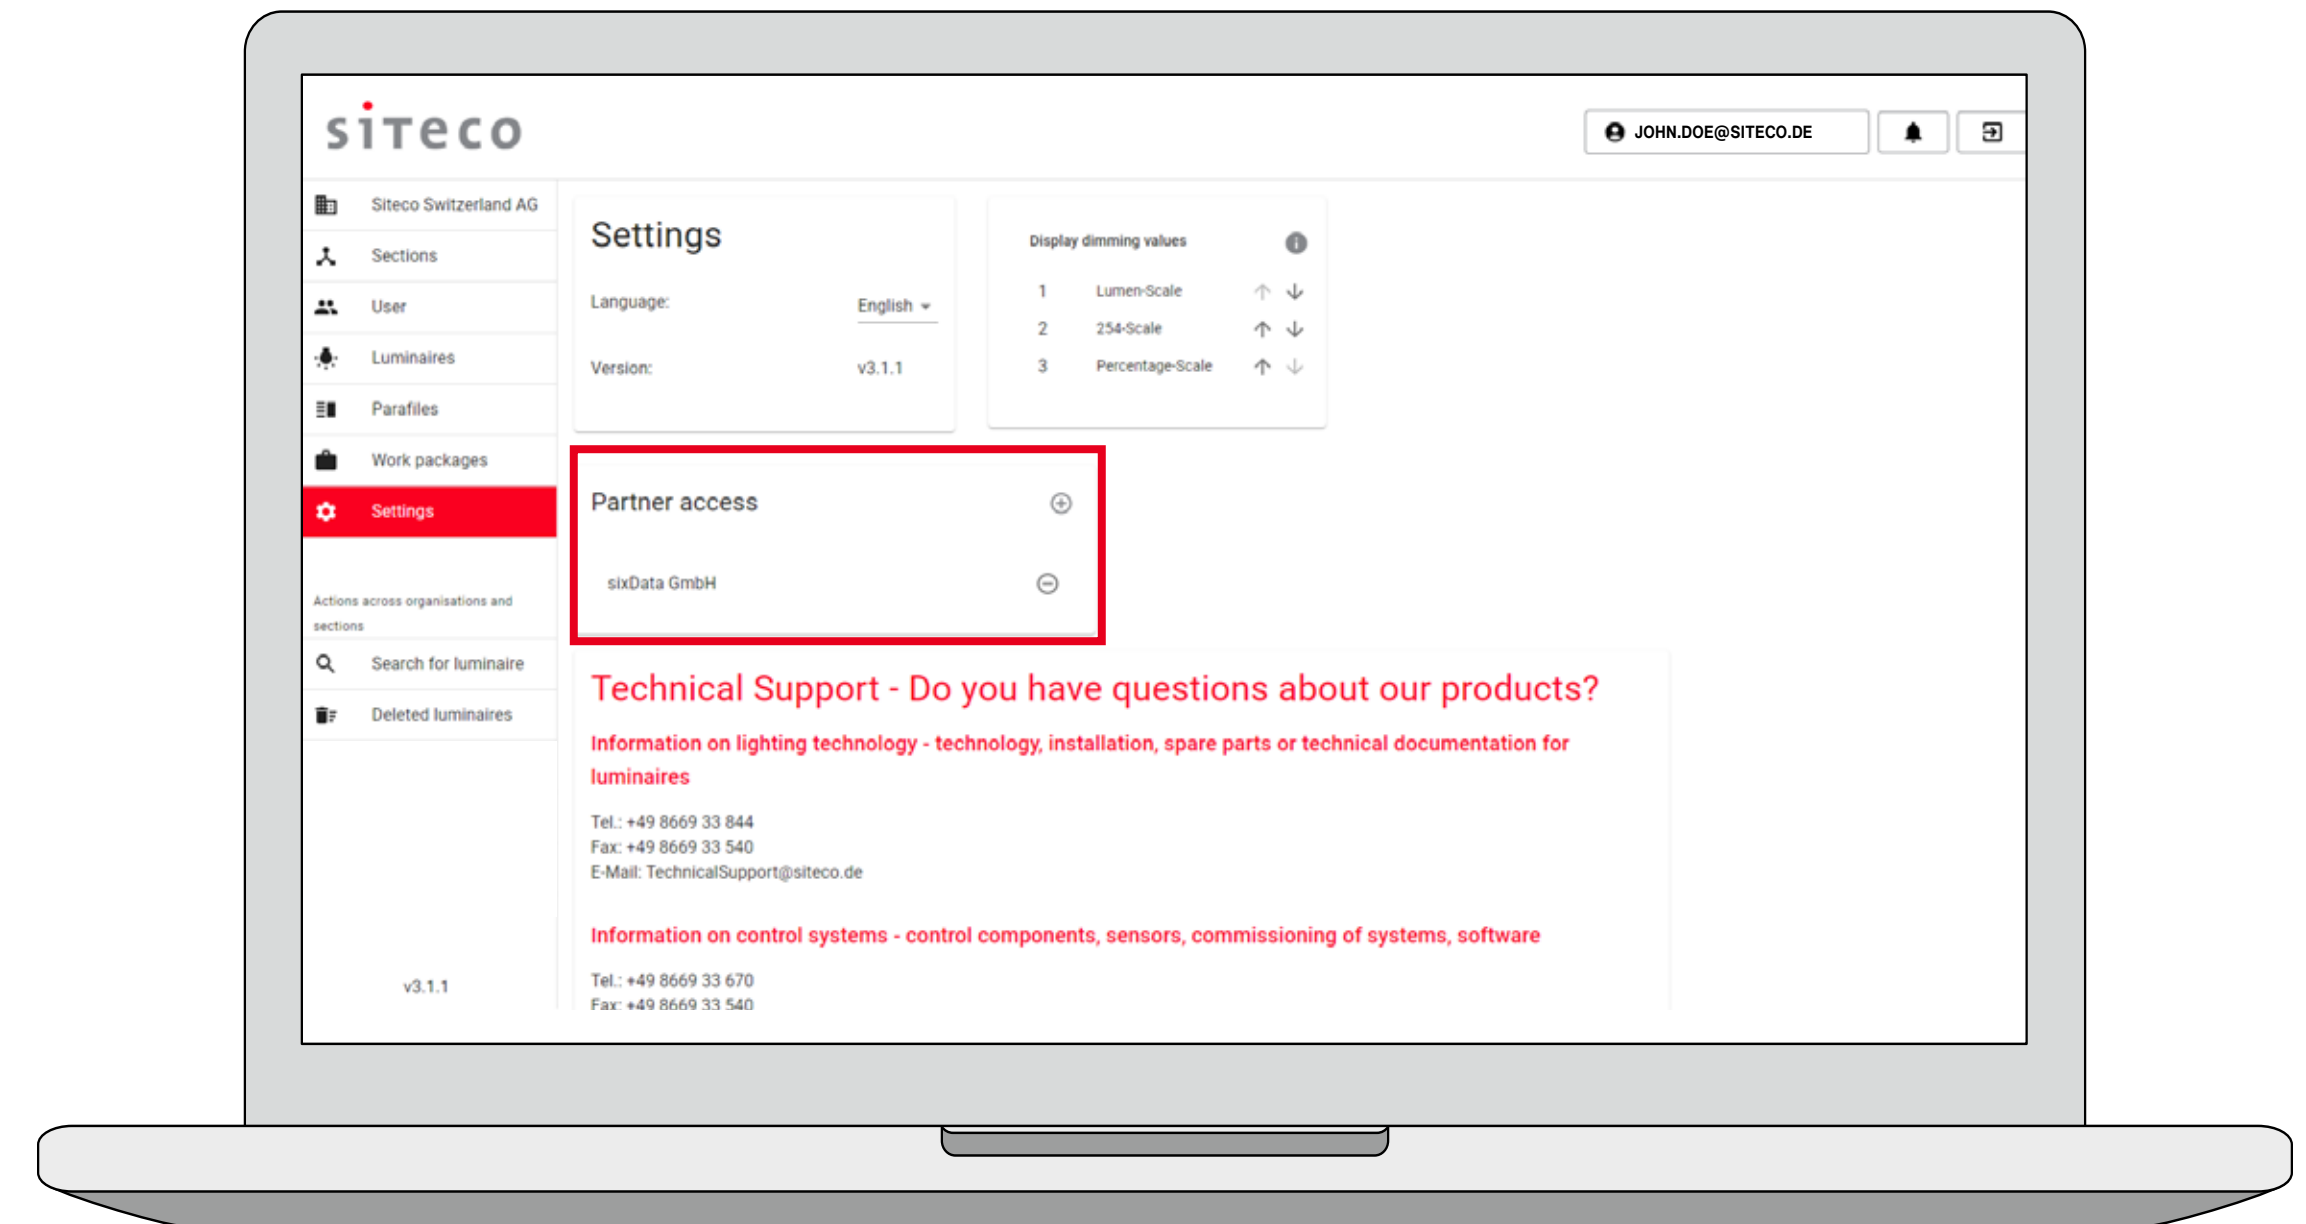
siteco

JOHN.DOE@SITECO.DE

Siteco Switzerland AG
Sections
User
Luminaires
Parafiles
Work packages
Settings

Actions across organisations and sections
Search for luminaire
Deleted luminaires

v3.1.1

Settings
Language: English
Version: v3.1.1

Display dimming values
1 Lumen-Scale
2 254-Scale
3 Percentage-Scale

Partner access
sixData GmbH

Technical Support - Do you have questions about our products?

Information on lighting technology - technology, installation, spare parts or technical documentation for luminaires

Tel.: +49 8669 33 844
Fax: +49 8669 33 540
E-Mail: TechnicalSupport@siteco.de

Information on control systems - control components, sensors, commissioning of systems, software

Tel.: +49 8669 33 670
Fax: +49 8669 33 540